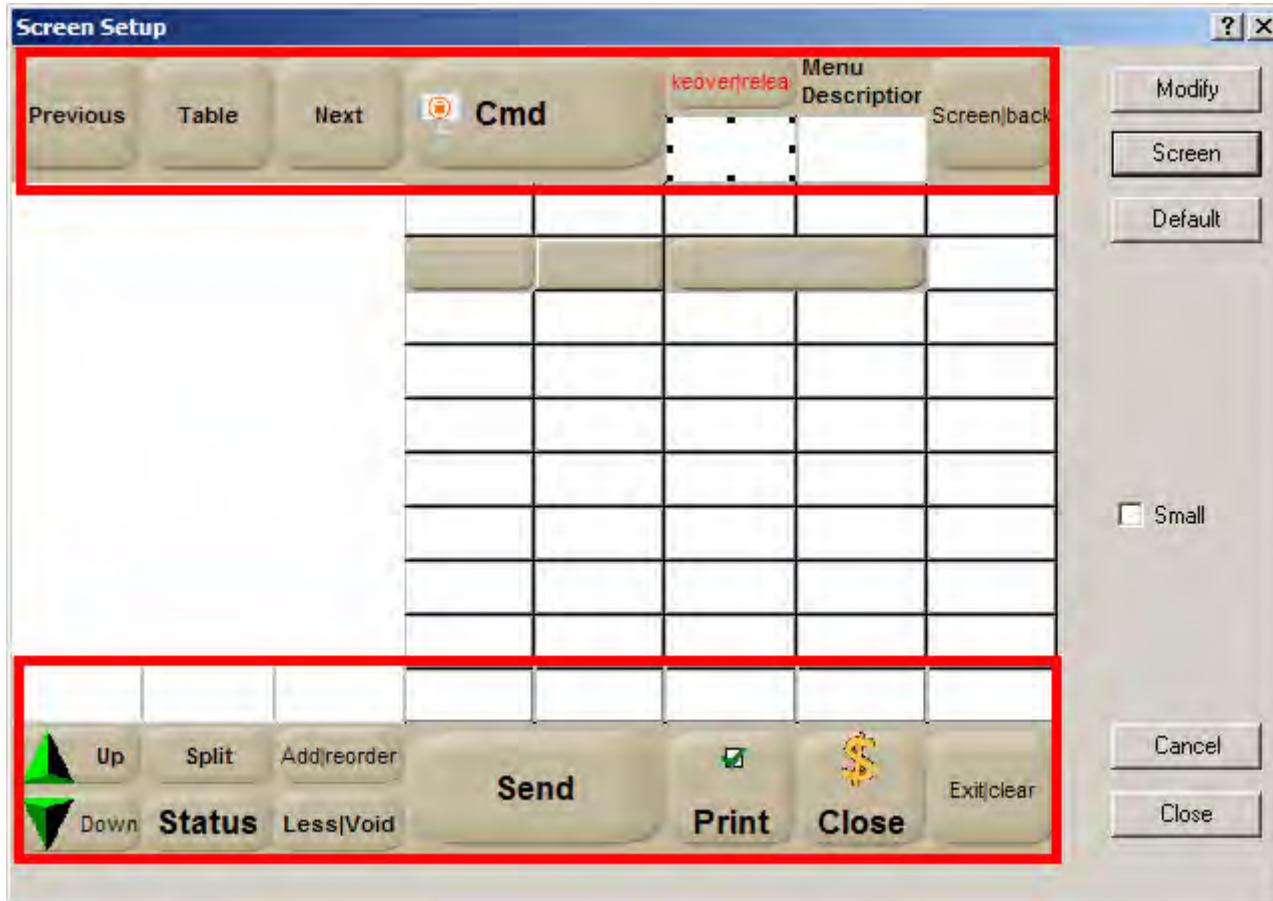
Screen Setup

?

Previous

Table

Next

Cmd

keover|relea

Menu Descriptior

Screen|back

Modify

Screen

Default

Small

Up

Split

Add|reorder

Down

Status

Less|Void

Send

Print

Close

Exit|clear

Cancel

Close